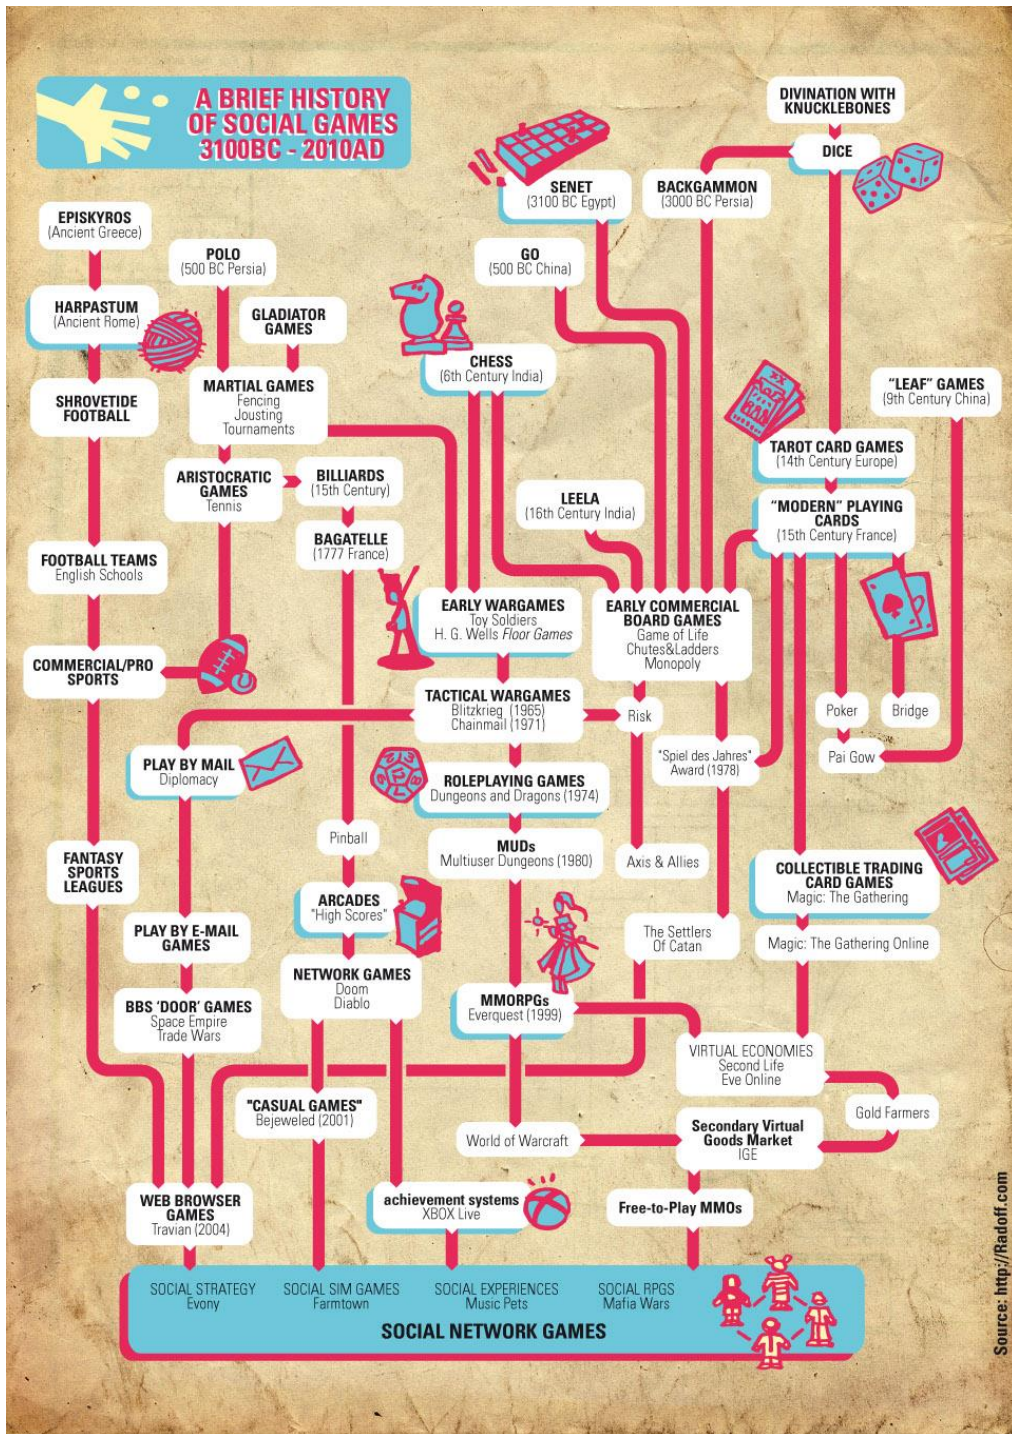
A BRIEF HISTORY OF SOCIAL GAMES 3100BC - 2010AD

DIVINATION WITH KNUCKLEBONES

DICE

SENET (3100 BC Egypt)

BACKGAMMON (3000 BC Persia)

EPISKYROS (Ancient Greece)

POLO (500 BC Persia)

GO (500 BC China)

HARPASTUM (Ancient Rome)

GLADIATOR GAMES

CHESS (6th Century India)

"LEAF" GAMES (9th Century China)

SHROVETIDE FOOTBALL

MARTIAL GAMES Fencing Jousting Tournaments

TAROT CARD GAMES (14th Century Europe)

ARISTOCRATIC GAMES Tennis

BILLIARDS (15th Century)

LEELA (16th Century India)

"MODERN" PLAYING CARDS (15th Century France)

BAGATELLE (1777 France)

FOOTBALL TEAMS English Schools

EARLY WARGAMES Toy Soldiers H. G. Wells Floor Games

EARLY COMMERCIAL BOARD GAMES Game of Life Chutes&Ladders Monopoly

COMMERCIAL/PRO SPORTS

TACTICAL WARGAMES Blitzkrieg (1965) Chainmail (1971)

Risk

Poker

Bridge

PLAY BY MAIL Diplomacy

"Spiel des Jahres" Award (1978)

Pai Gow

ROLEPLAYING GAMES Dungeons and Dragons (1974)

Pinball

MUDs Multiuser Dungeons (1980)

Axis & Allies

FANTASY SPORTS LEAGUES

COLLECTIBLE TRADING CARD GAMES Magic: The Gathering

ARCADES "High Scores"

PLAY BY E-MAIL GAMES

The Settlers Of Catan

Magic: The Gathering Online

NETWORK GAMES Doom Diablo

BBS 'DOOR' GAMES Space Empire Trade Wars

MMORPGs Everquest (1999)

VIRTUAL ECONOMIES Second Life Eve Online

"CASUAL GAMES" Bejeweled (2001)

Gold Farmers

World of Warcraft

Secondary Virtual Goods Market IGE

WEB BROWSER GAMES Travian (2004)

achievement systems XBOX Live

Free-to-Play MMOs

SOCIAL STRATEGY Evony

SOCIAL SIM GAMES Farmtown

SOCIAL EXPERIENCES Music Pets

SOCIAL RPGS Mafia Wars

SOCIAL NETWORK GAMES

Source: http://Radoff.com